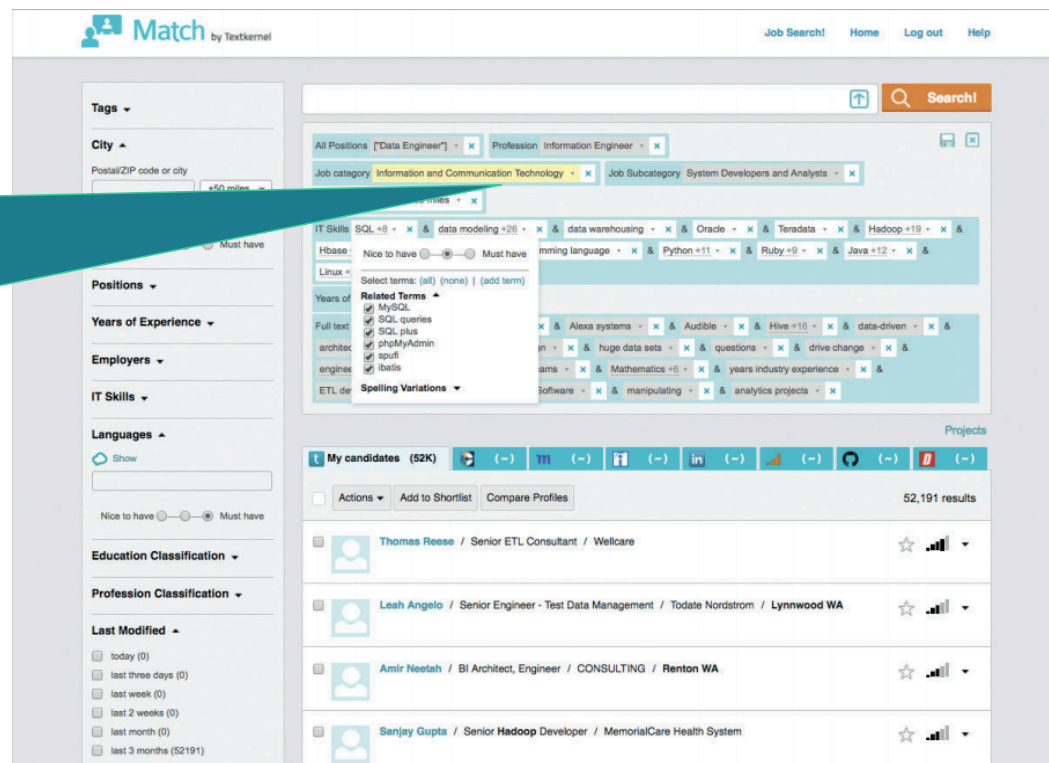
Match by Textkernel

Job Search! Home Log out Help

Search!

Tags

City

Postal/ZIP code or city

+50 miles

Must have

Positions

Years of Experience

Employers

IT Skills

Languages

Show

Nice to have Must have

Education Classification

Profession Classification

Last Modified

today (0)

last three days (0)

last week (0)

last 2 weeks (0)

last month (0)

last 3 months (52191)

All Positions ["Data Engineer"] × Profession Information Engineer ×

Job category Information and Communication Technology × Job Subcategory System Developers and Analysts ×

miles ×

IT Skills SQL +8 × & data modeling +26 × & data warehousing × & Oracle × & Teradata × & Hadoop +19 × &

Hbase mming language × & Python +11 × & Ruby +9 × & Java +12 × &

Linux

Years of

Full text × & Alexa systems × & Audible × & Hive +16 × & data-driven × &

architec × & huge data sets × & questions × & drive change × &

engine × & Mathematics +6 × & years industry experience × &

ETL de Software × & manipulating × & analytics projects ×

Nice to have Must have

Select terms: (all) (none) | (add term)

Related Terms

MySQL

SQL queries

SQL plus

phpMyAdmin

spufi

ibatis

Spelling Variations

Projects

My candidates (52K) (~) (~) (~) (~) (~) (~) (~)

Actions Add to Shortlist Compare Profiles 52,191 results

Thomas Reese / Senior ETL Consultant / Wellcare

Leah Angelo / Senior Engineer - Test Data Management / Todate Nordstrom / Lynnwood WA

Amir Neetah / BI Architect, Engineer / CONSULTING / Renton WA

Sanjay Gupta / Senior Hadoop Developer / MemorialCare Health System